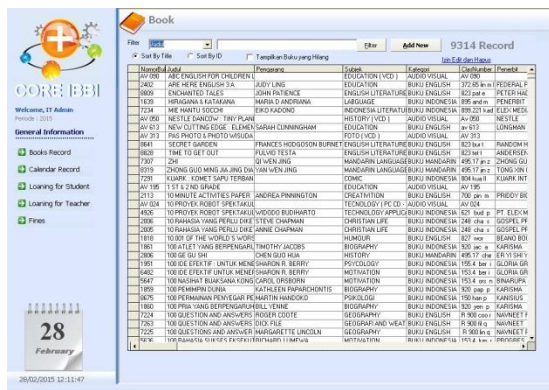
CORE IBBI

Welcome, IT Admin
Periode : 2015

General Information

Books Record

Calendar Record

Loaning for Student

Loaning for Teacher

Fines

28
February

28/02/2015 12:11:47

Book

Filter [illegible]
Sort By Title   Sort By ID   Tampilkan Buku yang Hilang
Filter   Add New   9314 Record
Izin Edit dan Hapus

| NomorBuku | Judul | Pengarang | Subjek | Kategori | ClassNumber | Penerbit |
|---|---|---|---|---|---|---|
| AV 090 | ABC ENGLISH FOR CHILDREN |  | EDUCATION ( VCD ) | AUDIO VISUAL | AV 090 |  |
| 2402 | ARE HERE ENGLISH 3 A | JUDY LINS | EDUCATION | BUKU ENGLISH | 372.65 lin m | FEDERAL P |
| 8809 | ENCHANTED TALES | JOHN PATIENCE | ENGLISH LITERATURE | BUKU ENGLISH | 823 pat e | PETER HAD |
| 1639 | HIRAGANA & KATAKANA | MARIA D ANDRIANA | LABGUAGE | BUKU ENGLISH | 895 and m | PENERBIT |
| 7234 | MIE HANTU SOCCHI | EIKO KADONO | INDONESIA LITERATURE | BUKU INDONESIA | 899.221 kad | ELEX MEDI |
| AV 050 | NESTLE DANCOW : THEY LEARN |  | HISTORY ( VCD ) | AUDIO VISUAL | AV 050 | NESTLE |
| AV 613 | NEW CUTTING EDGE : ELEMEN | SARAH CUNNINGHAM | EDUCATION | AUDIO VISUAL | av 613 | LONGMAN |
| AV 313 | PAS PHOTO & PHOTO WISUDA |  | FOTO ( VCD ) | AUDIO VISUAL | AV 313 |  |
| 8641 | SECRET GARDEN | FRANCES HODGDSON BURNETT | ENGLISH LITERATURE | BUKU ENGLISH | 823 bur I | RANDOM H |
| 8828 | TIME TO GET OUT | FULVIO TESTA | ENGLISH LITERATURE | BUKU ENGLISH | 823 tes t | ANDERSEN |
| 7307 | ZHI | QI WEN JING | MANDARIN LANGUAGE | BUKU MANDARIN | 495.17 jin z | ZHONG GU |
| 9319 | ZHONG GUO MING JIA JING DIA | YAN WEN JING | MANDARIN LANGUAGE | BUKU MANDARIN | 495.17 yan z | TONG XIN |
| 7291 | KUARK : KOMET SAPU TERBANG |  | COMIC | BUKU INDONESIA | 804 kua II | KUARK INT |
| AV 195 | 1 ST & 2 ND GRADE |  | EDUCATION | AUDIO VISUAL | AV 195 |  |
| 2113 | 10 MINUTE ACTIVITIES PAPER | ANDREA PINNINGTON | CREATIVITION | BUKU ENGLISH | 700 pin m | PRIDDY BO |
| AV 024 | 10 PROYEK ROBOT SPEKTAKUL |  | TECHNOLOGY ( PC CD ) | AUDIO VISUAL | AV 024 |  |
| 4526 | 10 PROYEK ROBOT SPEKTAKUL | WIDODO BUDIHARTO | TECHNOLOGY APPLIC | BUKU INDONESIA | 621 bud p | PT. ELEX M |
| 2806 | 10 RAHASIA YANG PERLU DIKE | STEVE CHAPMAN | CHRISTIAN LIFE | BUKU INDONESIA | 248 cha s | GOSPEL PF |
| 2805 | 10 RAHASIA YANG PERLU DIKE | ANNIE CHAPMAN | CHRISTIAN LIFE | BUKU INDONESIA | 248 cha s | GOSPEL PF |
| 1818 | 10:00F OF THE WORLD'S WORST |  | HUMOUR | BUKU ENGLISH | 827 wor | BEANO BOO |
| 1861 | 100 ATLET YANG BERPENGARUH | TIMOTHY JACOBS | BIOGRAPHY | BUKU INDONESIA | 920 jac a | KARISMA |
| 2806 | 100 GE GU SHI | CHEN GUO HUA | HISTORY | BUKU MANDARIN | 495.17 che | ER YI SHI Y |
| 1951 | 100 IDE EFEKTIF UNTUK MENE | SHARON R. BERRY | PSYCHOLOGY | BUKU INDONESIA | 155.4 ber i | GLORIA GR |
| 6482 | 100 IDE EFEKTIF UNTUK MENE | SHARON R. BERRY | MOTIVATION | BUKU INDONESIA | 155.4 ber i | GLORIA GR |
| 5647 | 100 NASIHAT BIJAKSANA KONG | CAROL ORSBORN | MOTIVATION | BUKU INDONESIA | 153.4 ors n | BINARUPA |
| 1859 | 100 PEMIMPIN DUNIA | KATHLEEN PAPARCHONTIS | BIOGRAPHY | BUKU INDONESIA | 920 pap a | KARISMA |
| 0675 | 100 PERMAINAN PENYEGAR PE | MARTIN HANDOKO | PSIKOLOGI | BUKU INDONESIA | 150 han p | KANISIUS |
| 1860 | 100 PRIA YANG BERPENGARUH | BILL YENNE | BIOGRAPHY | BUKU INDONESIA | 920 yen p | KARISMA |
| 7224 | 100 QUESTION AND ANSWERS | ROGER COOTE | GEOGRAPHY | BUKU ENGLISH | R 908 coo r | NAVNEET F |
| 7263 | 100 QUESTION AND ANSWERS | DICK FILE | GEOGRAFI AND WEAT | BUKU ENGLISH | R 908 fil q | NAVNEET F |
| 7225 | 100 QUESTION AND ANSWERS | MARGARETTE LINCOLN | GEOGRAPHY | BUKU ENGLISH | R 908 lin q | NAVNEET F |
| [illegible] | 100 RAHASIA SUKSES EKSEKU | RICHARD LUMEWA | MOTIVATION | BUKU INDONESIA | 153.4 lum r | PROGRES |